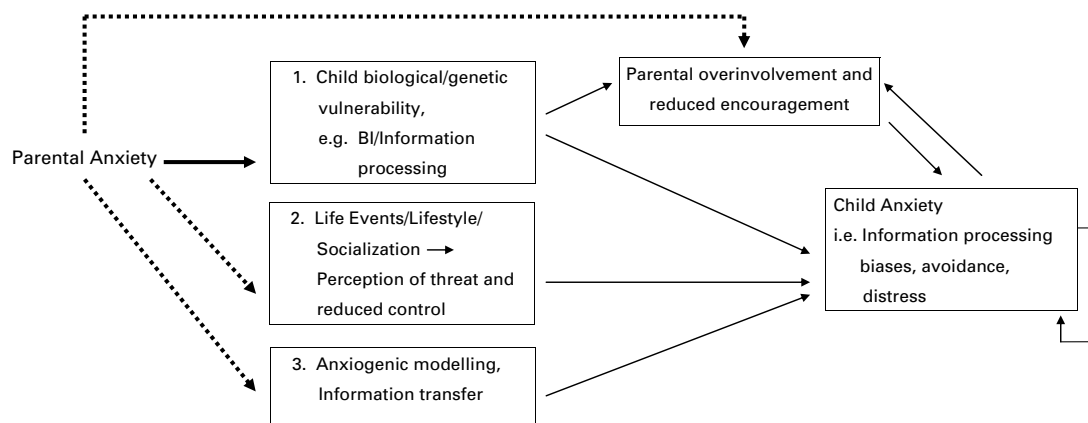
Parental Anxiety

1. Child biological/genetic vulnerability, e.g. BI/Information processing

2. Life Events/Lifestyle/ Socialization → Perception of threat and reduced control

3. Anxiogenic modelling, Information transfer

Parental overinvolvement and reduced encouragement

Child Anxiety
i.e. Information processing biases, avoidance, distress